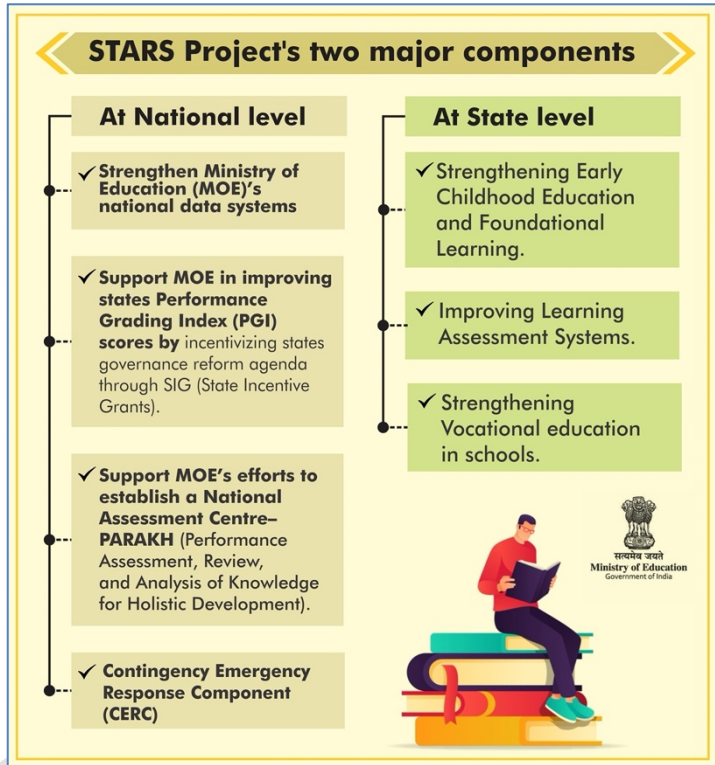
STARS Project's two major components

At National level

✓ Strengthen Ministry of Education (MOE)'s national data systems

✓ Support MOE in improving states Performance Grading Index (PGI) scores by incentivizing states governance reform agenda through SIG (State Incentive Grants).

✓ Support MOE's efforts to establish a National Assessment Centre– PARAKH (Performance Assessment, Review, and Analysis of Knowledge for Holistic Development).

✓ Contingency Emergency Response Component (CERC)

At State level

✓ Strengthening Early Childhood Education and Foundational Learning.

✓ Improving Learning Assessment Systems.

✓ Strengthening Vocational education in schools.

सत्यमेव जयते
Ministry of Education
Government of India